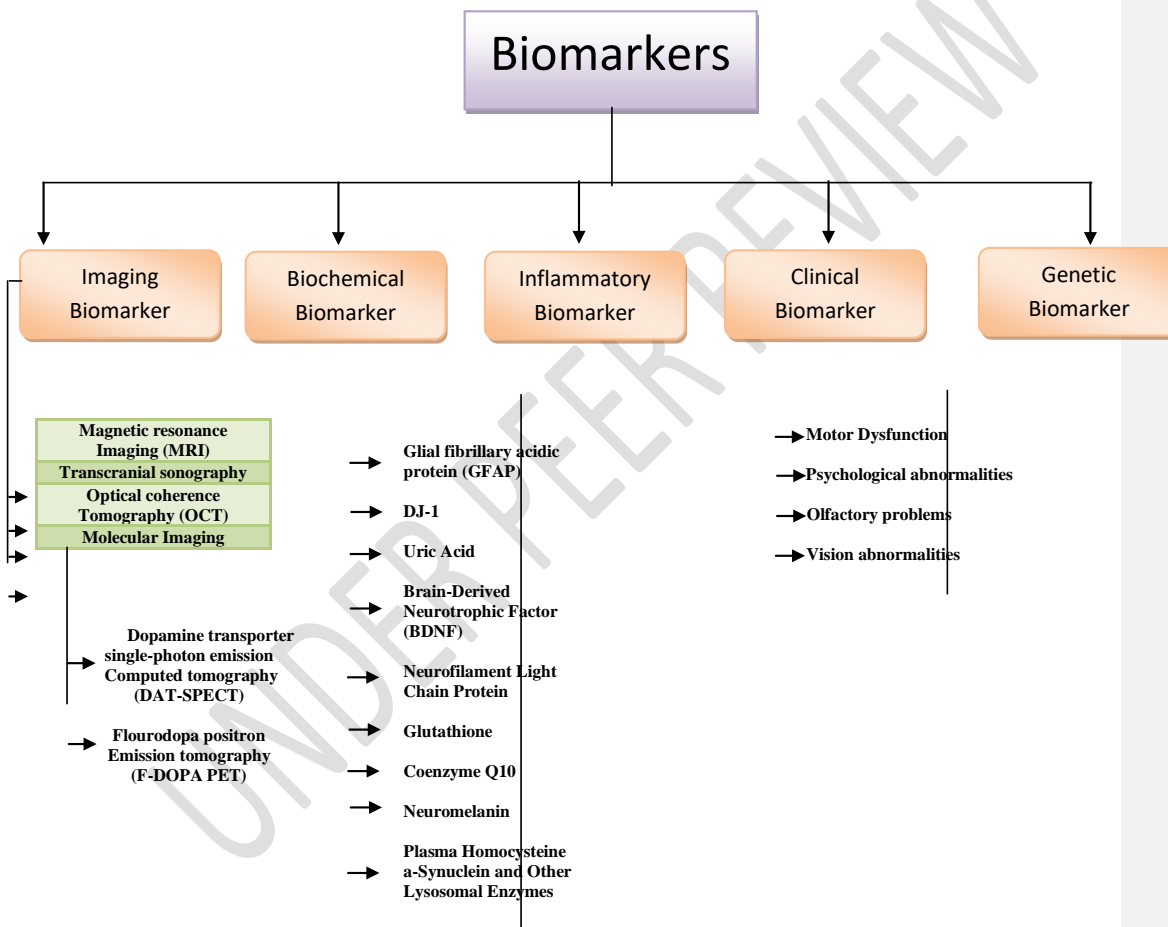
Biomarkers

Imaging Biomarker

Biochemical Biomarker

Inflammatory Biomarker

Clinical Biomarker

Genetic Biomarker

Magnetic resonance Imaging (MRI)
Transcranial sonography
Optical coherence Tomography (OCT)
Molecular Imaging

Dopamine transporter single-photon emission Computed tomography (DAT-SPECT)

Flourodopa positron Emission tomography (F-DOPA PET)

Glial fibrillary acidic protein (GFAP)

DJ-1

Uric Acid

Brain-Derived Neurotrophic Factor (BDNF)

Neurofilament Light Chain Protein

Glutathione

Coenzyme Q10

Neuromelanin

Plasma Homocysteine a-Synuclein and Other Lysosomal Enzymes

Motor Dysfunction

Psychological abnormalities

Olfactory problems

Vision abnormalities

UNDER PEER REVIEW